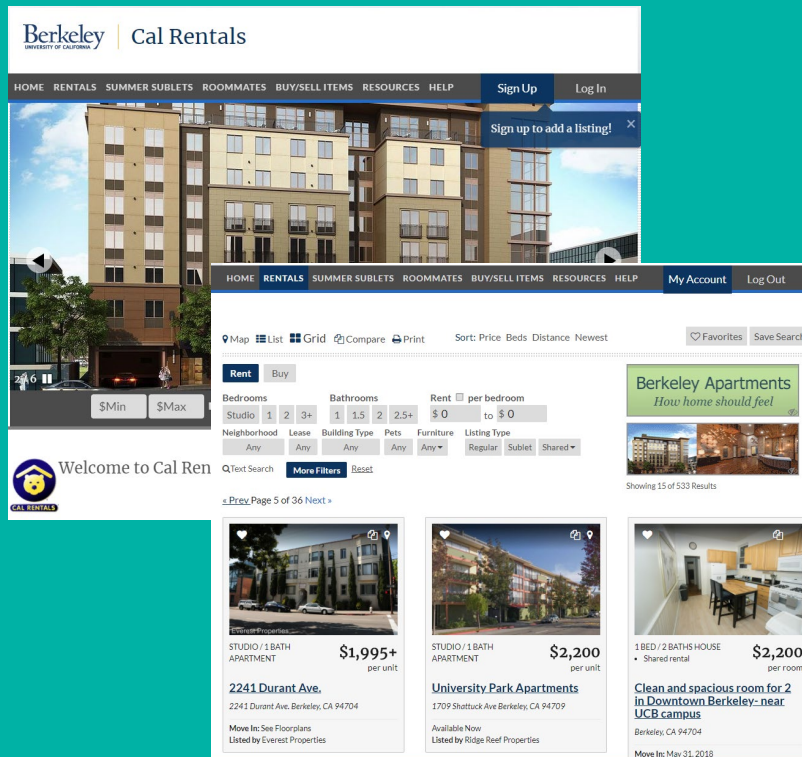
Berkeley UNIVERSITY OF CALIFORNIA | Cal Rentals

HOME RENTALS SUMMER SUBLETS ROOMMATES BUY/SELL ITEMS RESOURCES HELP Sign Up Log In

Sign up to add a listing! ×

2/6

$Min $Max

Welcome to Cal Ren

CAL RENTALS

HOME RENTALS SUMMER SUBLETS ROOMMATES BUY/SELL ITEMS RESOURCES HELP My Account Log Out

Map List Grid Compare Print Sort: Price Beds Distance Newest Favorites Save Search

Rent Buy

Bedrooms Studio 1 2 3+

Bathrooms 1 1.5 2 2.5+

Rent per bedroom $ 0 to $ 0

Neighborhood Any Lease Any Building Type Any Pets Any Furniture Any Listing Type Regular Sublet Shared

Text Search More Filters Reset

« Prev Page 5 of 36 Next »

Berkeley Apartments How home should feel

Showing 15 of 533 Results

Everest Properties

STUDIO / 1 BATH APARTMENT $1,995+ per unit

2241 Durant Ave.

2241 Durant Ave. Berkeley, CA 94704

Move In: See Floorplans
Listed by Everest Properties

STUDIO / 1 BATH APARTMENT $2,200 per unit

University Park Apartments

1709 Shattuck Ave Berkeley, CA 94709

Available Now
Listed by Ridge Reef Properties

1 BED / 2 BATHS HOUSE
• Shared rental $2,200 per room

Clean and spacious room for 2 in Downtown Berkeley- near UCB campus

Berkeley, CA 94704

Move In: May 31, 2018